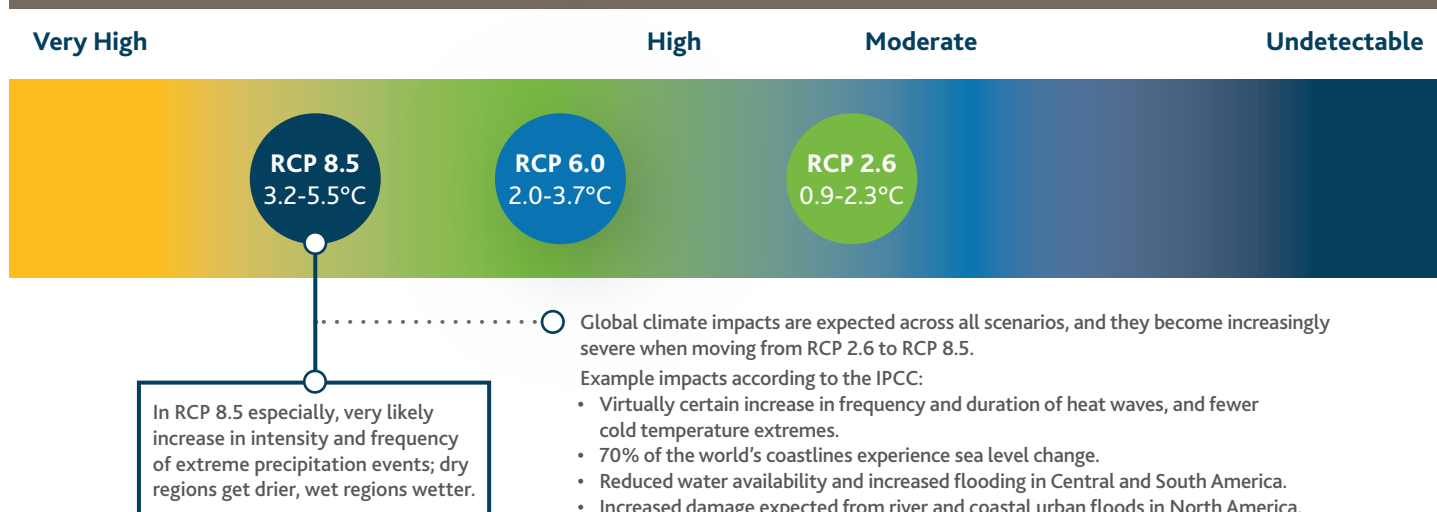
Very High High Moderate Undetectable

RCP 8.5
3.2-5.5°C

RCP 6.0
2.0-3.7°C

RCP 2.6
0.9-2.3°C

Global climate impacts are expected across all scenarios, and they become increasingly severe when moving from RCP 2.6 to RCP 8.5.

Example impacts according to the IPCC:
• Virtually certain increase in frequency and duration of heat waves, and fewer cold temperature extremes.
• 70% of the world's coastlines experience sea level change.
• Reduced water availability and increased flooding in Central and South America.
• Increased damage expected from river and coastal urban floods in North America.

In RCP 8.5 especially, very likely increase in intensity and frequency of extreme precipitation events; dry regions get drier, wet regions wetter.